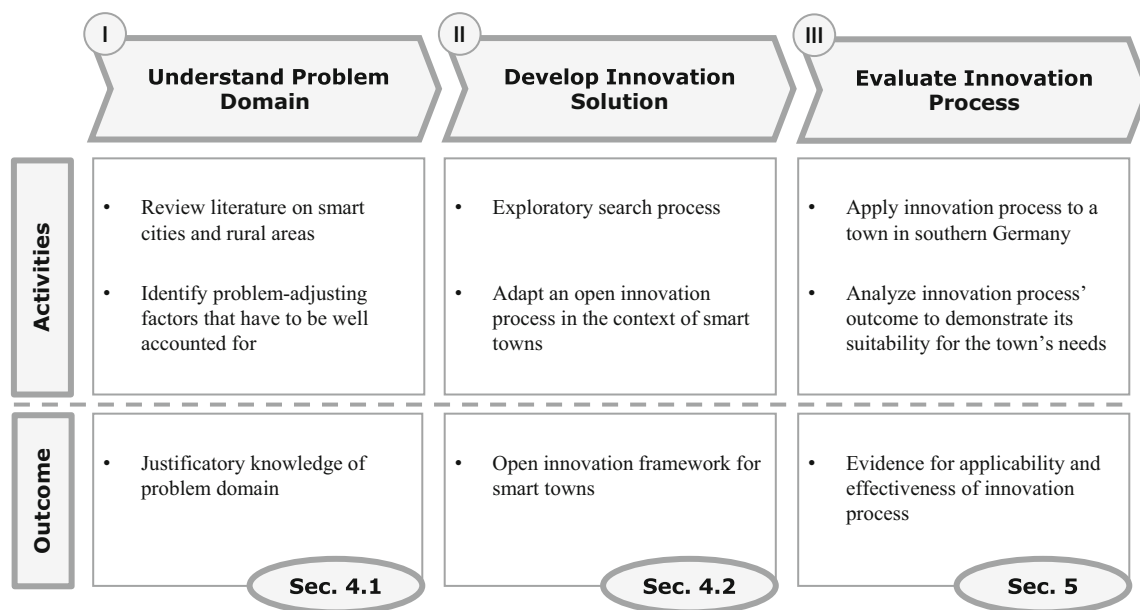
I
Understand Problem Domain

II
Develop Innovation Solution

III
Evaluate Innovation Process

Activities

• Review literature on smart cities and rural areas
• Identify problem-adjusting factors that have to be well accounted for

• Exploratory search process
• Adapt an open innovation process in the context of smart towns

• Apply innovation process to a town in southern Germany
• Analyze innovation process' outcome to demonstrate its suitability for the town's needs

Outcome

• Justificatory knowledge of problem domain

Sec. 4.1

• Open innovation framework for smart towns

Sec. 4.2

• Evidence for applicability and effectiveness of innovation process

Sec. 5